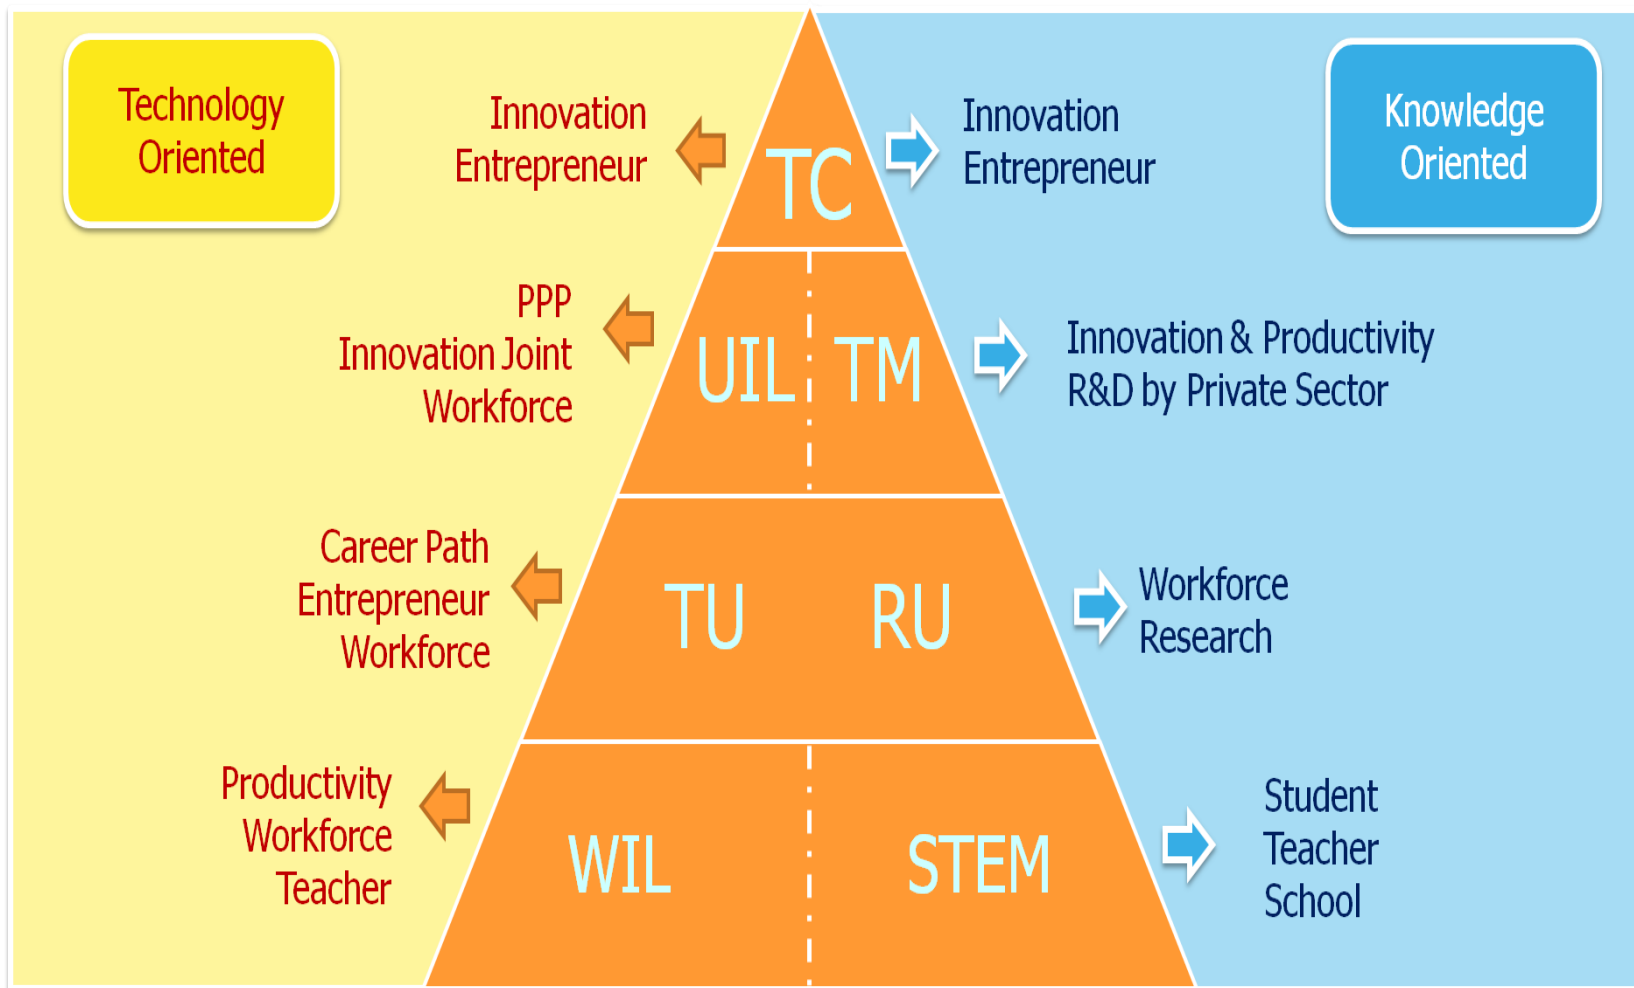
Technology Oriented

Knowledge Oriented

Innovation Entrepreneur

TC

Innovation Entrepreneur

PPP
Innovation Joint
Workforce

UIL

TM

Innovation & Productivity
R&D by Private Sector

Career Path
Entrepreneur
Workforce

TU

RU

Workforce
Research

Productivity
Workforce
Teacher

WIL

STEM

Student
Teacher
School